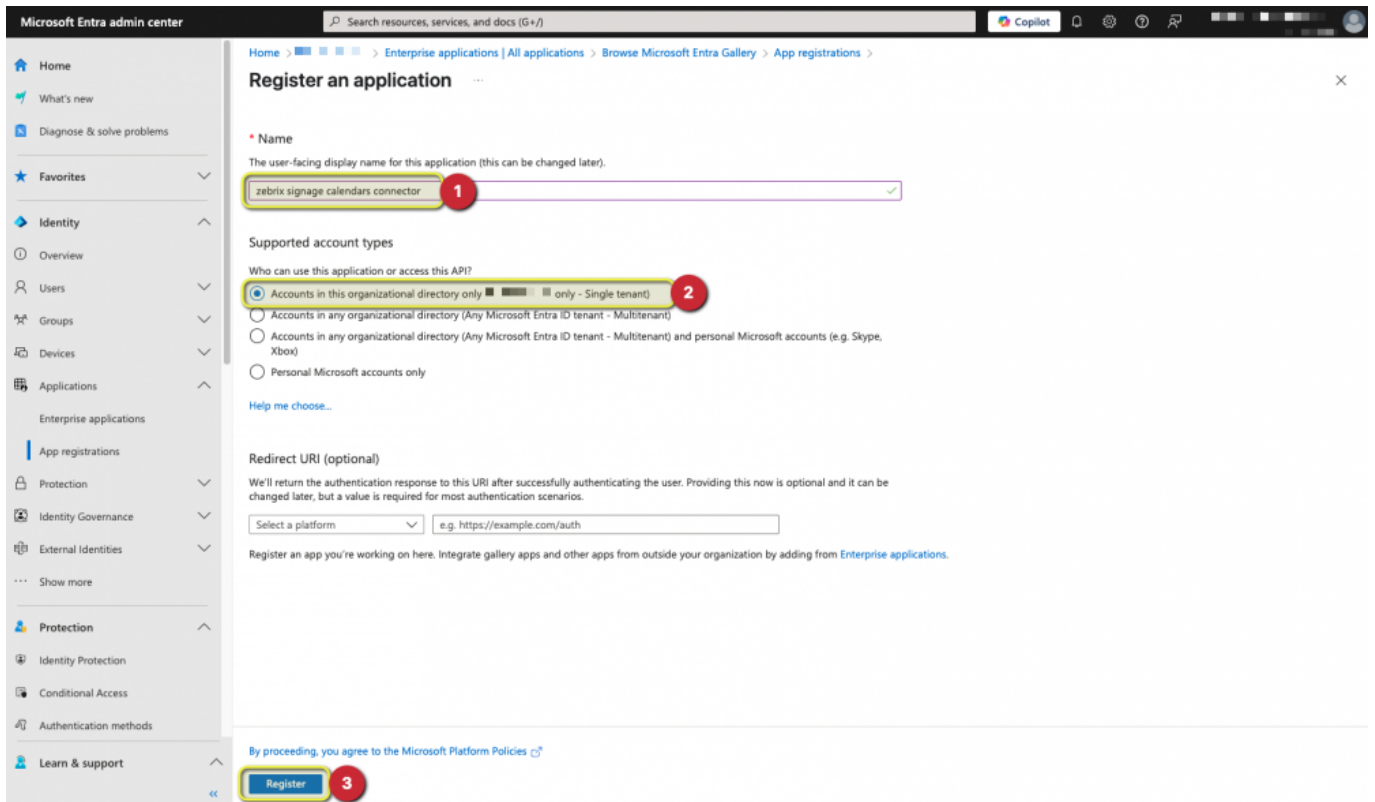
Microsoft Entra admin center

Search resources, services, and docs (G+/)

Copilot

Home
What's new
Diagnose & solve problems
Favorites
Identity
Overview
Users
Groups
Devices
Applications
Enterprise applications
App registrations
Protection
Identity Governance
External Identities
Show more
Protection
Identity Protection
Conditional Access
Authentication methods
Learn & support

Home > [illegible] > Enterprise applications | All applications > Browse Microsoft Entra Gallery > App registrations >

Register an application ...

* Name

The user-facing display name for this application (this can be changed later).

zebrix signage calendars connector

1

Supported account types

Who can use this application or access this API?

Accounts in this organizational directory only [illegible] only - Single tenant)

2

Accounts in any organizational directory (Any Microsoft Entra ID tenant - Multitenant)

Accounts in any organizational directory (Any Microsoft Entra ID tenant - Multitenant) and personal Microsoft accounts (e.g. Skype, Xbox)

Personal Microsoft accounts only

Help me choose...

Redirect URI (optional)

We'll return the authentication response to this URI after successfully authenticating the user. Providing this now is optional and it can be changed later, but a value is required for most authentication scenarios.

Select a platform

e.g. https://example.com/auth

Register an app you're working on here. Integrate gallery apps and other apps from outside your organization by adding from Enterprise applications.

By proceeding, you agree to the Microsoft Platform Policies

Register

3